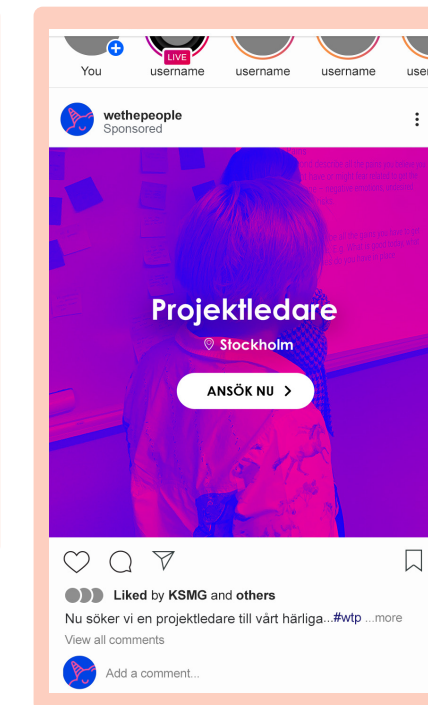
You
LIVE
username
username
username
user

wethepeople
Sponsored

Projektledare
Stockholm
ANSÖK NU >

Liked by KSMG and others
Nu söker vi en projektledare till vårt härliga...#wtp ...more
View all comments
Add a comment...